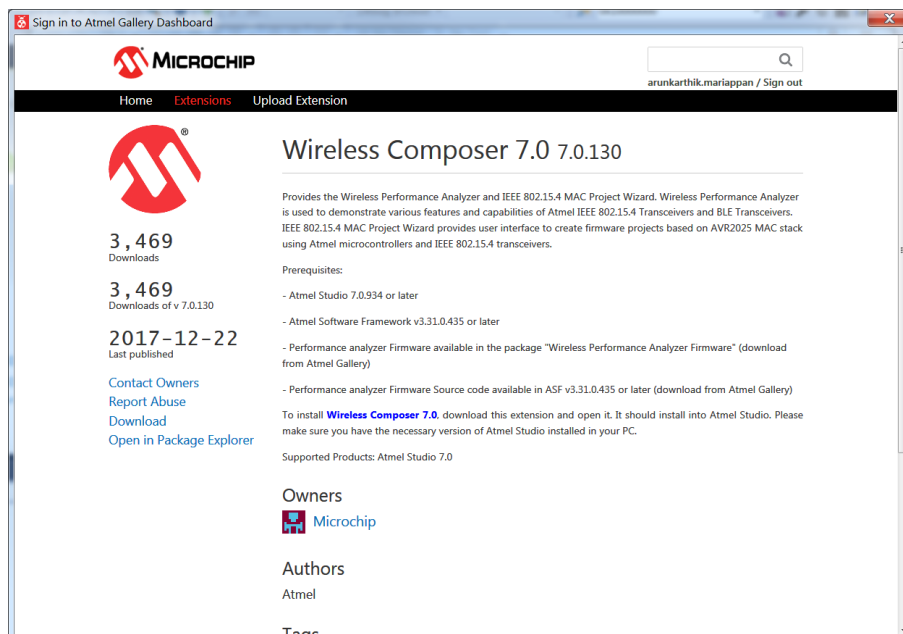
Sign in to Atmel Gallery Dashboard

MICROCHIP

arunkarthik.mariappan / Sign out

Home Extensions Upload Extension

3,469
Downloads

3,469
Downloads of v 7.0.130

2017-12-22
Last published

Contact Owners
Report Abuse
Download
Open in Package Explorer

Wireless Composer 7.0 7.0.130

Provides the Wireless Performance Analyzer and IEEE 802.15.4 MAC Project Wizard. Wireless Performance Analyzer is used to demonstrate various features and capabilities of Atmel IEEE 802.15.4 Transceivers and BLE Transceivers. IEEE 802.15.4 MAC Project Wizard provides user interface to create firmware projects based on AVR2025 MAC stack using Atmel microcontrollers and IEEE 802.15.4 transceivers.

Prerequisites:

- Atmel Studio 7.0.934 or later

- Atmel Software Framework v3.31.0.435 or later

- Performance analyzer Firmware available in the package "Wireless Performance Analyzer Firmware" (download from Atmel Gallery)

- Performance analyzer Firmware Source code available in ASF v3.31.0.435 or later (download from Atmel Gallery)

To install Wireless Composer 7.0, download this extension and open it. It should install into Atmel Studio. Please make sure you have the necessary version of Atmel Studio installed in your PC.

Supported Products: Atmel Studio 7.0

Owners

Microchip

Authors

Atmel

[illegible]